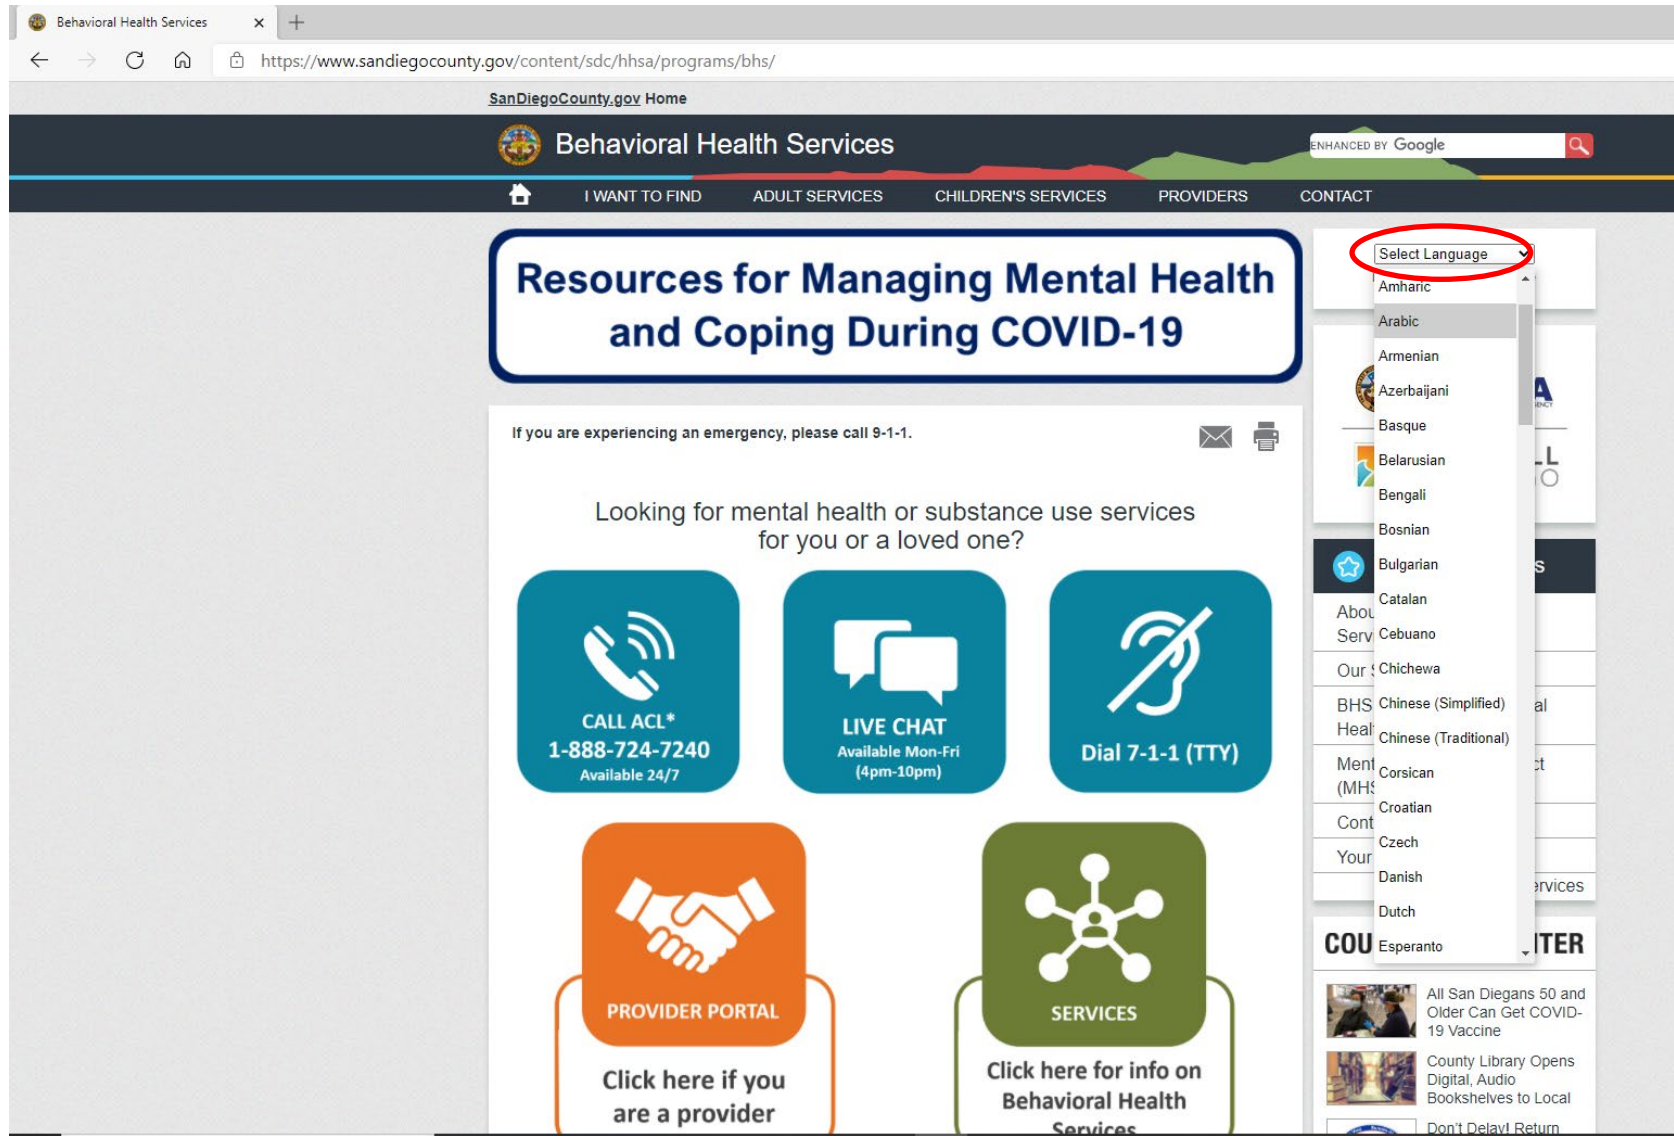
Behavioral Health Services ×

https://www.sandiegocounty.gov/content/sdc/hhsa/programs/bhs/

SanDiegoCounty.gov Home

Behavioral Health Services

ENHANCED BY Google

I WANT TO FIND ADULT SERVICES CHILDREN'S SERVICES PROVIDERS CONTACT

Resources for Managing Mental Health and Coping During COVID-19

If you are experiencing an emergency, please call 9-1-1.

Looking for mental health or substance use services for you or a loved one?

CALL ACL* 1-888-724-7240 Available 24/7

LIVE CHAT Available Mon-Fri (4pm-10pm)

Dial 7-1-1 (TTY)

PROVIDER PORTAL

Click here if you are a provider

SERVICES

Click here for info on Behavioral Health Services

Select Language
Amharic
Arabic
Armenian
Azerbaijani
Basque
Belarusian
Bengali
Bosnian
Bulgarian
Catalan
Cebuano
Chichewa
Chinese (Simplified)
Chinese (Traditional)
Corsican
Croatian
Czech
Danish
Dutch
Esperanto

Abou Serv
Our
BHS Heal al
Ment (MH ct
Cont
Your
ervices

COU ITER

All San Diegans 50 and Older Can Get COVID-19 Vaccine

County Library Opens Digital, Audio Bookshelves to Local

Don't Delay! Return